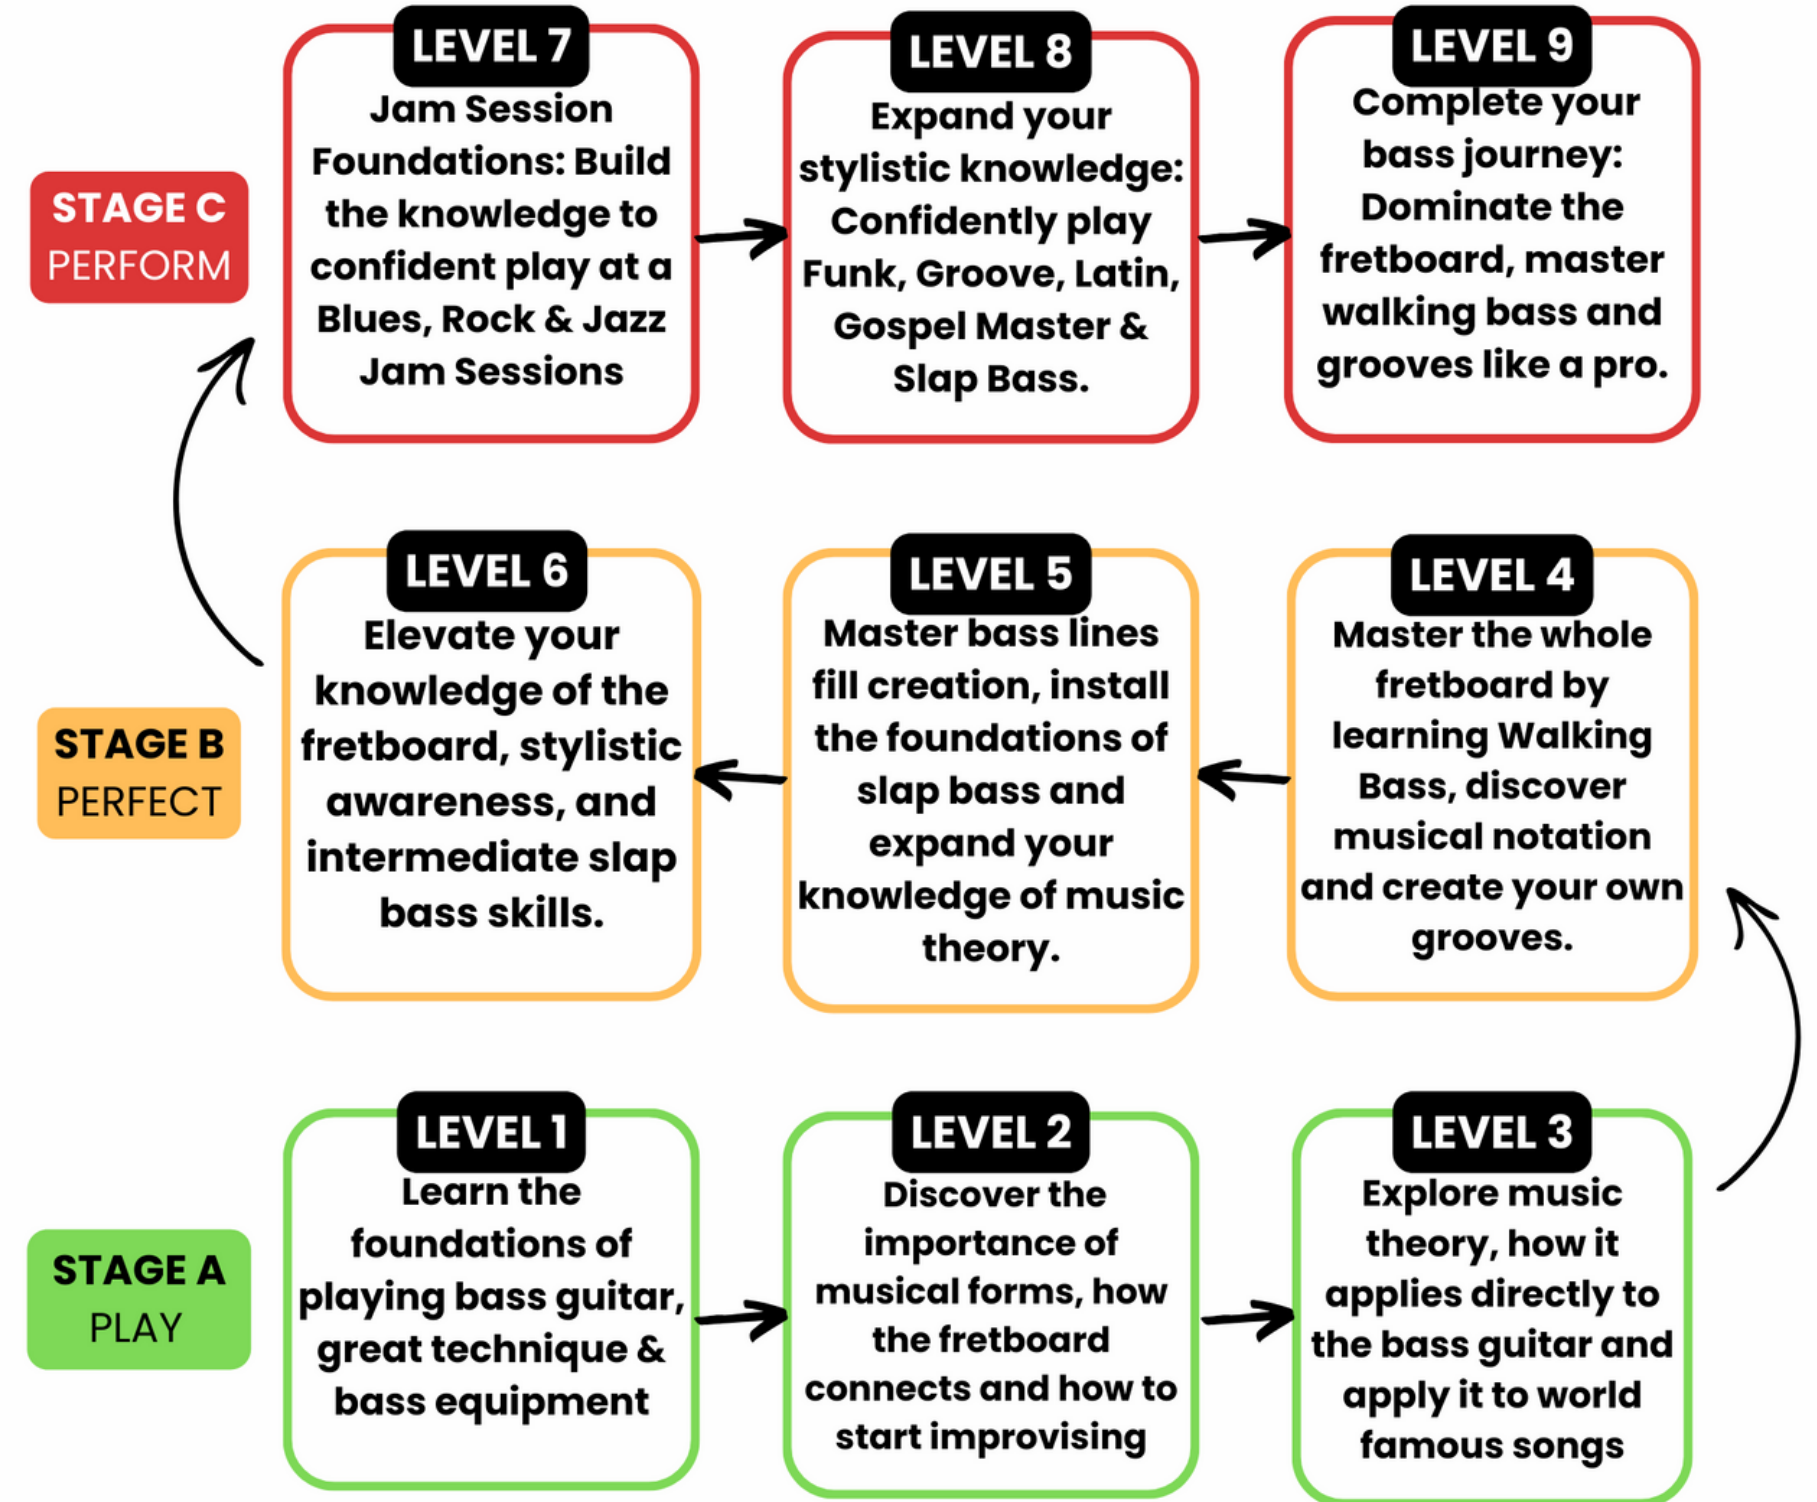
STAGE C
PERFORM

LEVEL 7
Jam Session Foundations: Build the knowledge to confident play at a Blues, Rock & Jazz Jam Sessions

LEVEL 8
Expand your stylistic knowledge: Confidently play Funk, Groove, Latin, Gospel Master & Slap Bass.

LEVEL 9
Complete your bass journey: Dominate the fretboard, master walking bass and grooves like a pro.

STAGE B
PERFECT

LEVEL 6
Elevate your knowledge of the fretboard, stylistic awareness, and intermediate slap bass skills.

LEVEL 5
Master bass lines fill creation, install the foundations of slap bass and expand your knowledge of music theory.

LEVEL 4
Master the whole fretboard by learning Walking Bass, discover musical notation and create your own grooves.

STAGE A
PLAY

LEVEL 1
Learn the foundations of playing bass guitar, great technique & bass equipment

LEVEL 2
Discover the importance of musical forms, how the fretboard connects and how to start improvising

LEVEL 3
Explore music theory, how it applies directly to the bass guitar and apply it to world famous songs